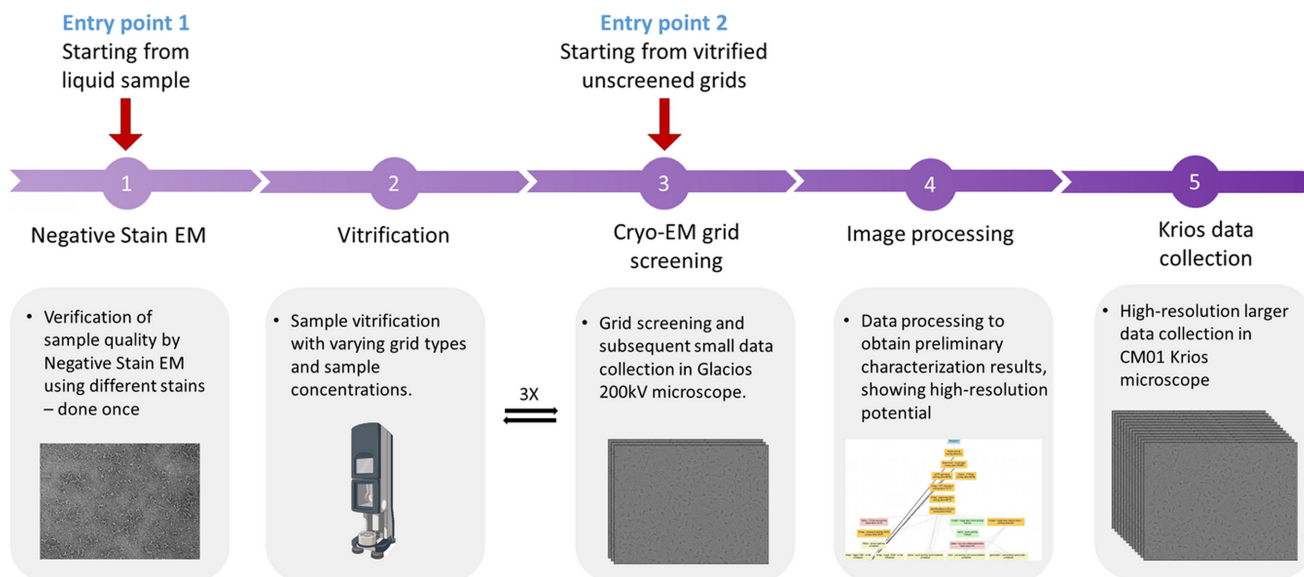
Entry point 1
Starting from liquid sample

Entry point 2
Starting from vitrified unscreened grids

1
Negative Stain EM

2
Vitrification

3
Cryo-EM grid screening

4
Image processing

5
Krios data collection

• Verification of sample quality by Negative Stain EM using different stains – done once

• Sample vitrification with varying grid types and sample concentrations.

3X

• Grid screening and subsequent small data collection in Glacios 200kV microscope.

• Data processing to obtain preliminary characterization results, showing high-resolution potential

• High-resolution larger data collection in CM01 Krios microscope